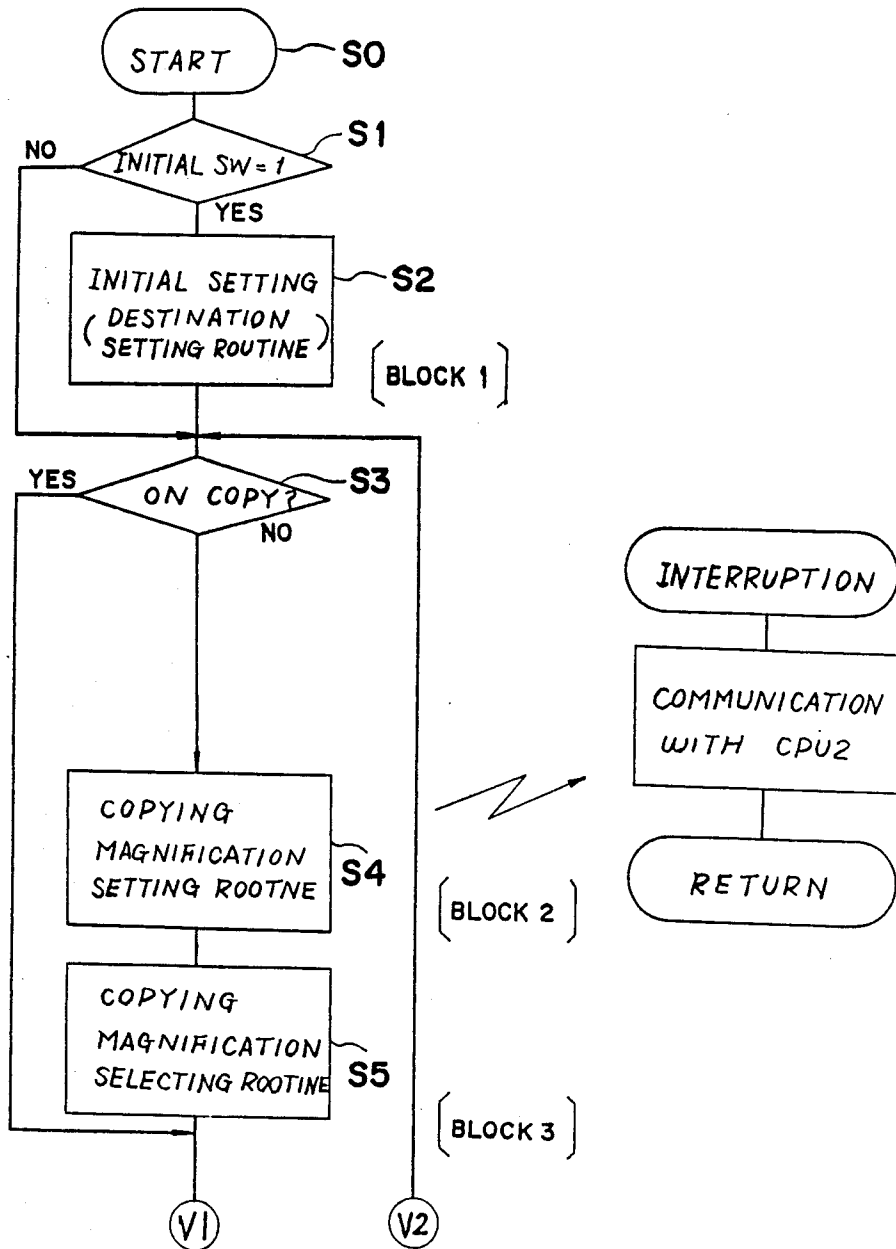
START
S0
NO
INITIAL SW = 1
S1
YES
INITIAL SETTING (DESTINATION SETTING ROUTINE)
S2
BLOCK 1
YES
ON COPY?
S3
NO
INTERRUPTION
COMMUNICATION WITH CPU2
RETURN
COPYING MAGNIFICATION SETTING ROOTNE
S4
BLOCK 2
COPYING MAGNIFICATION SELECTING ROOTINE
S5
BLOCK 3
V1
V2